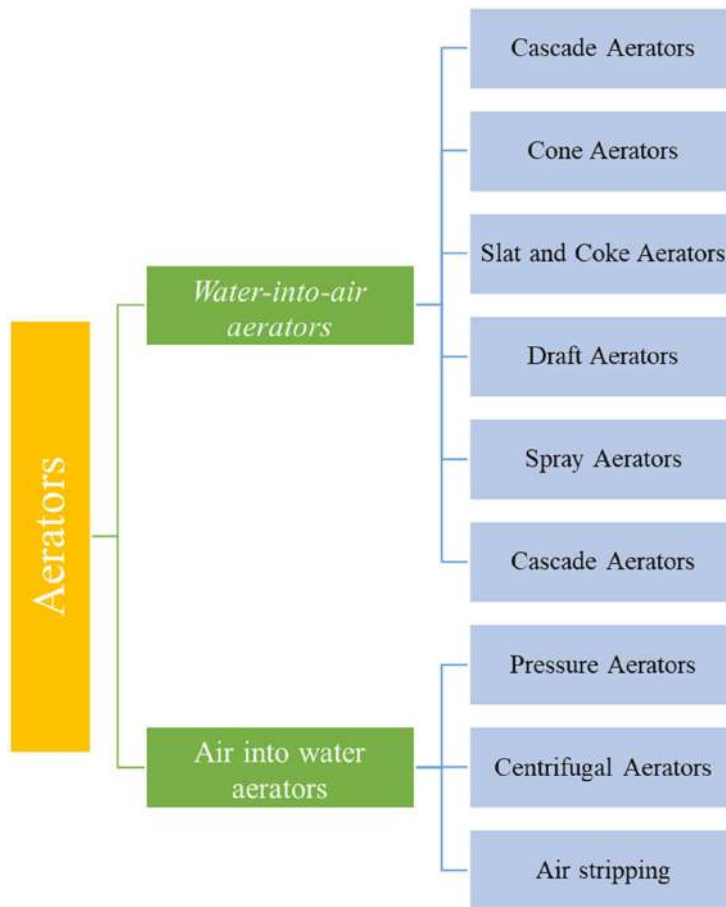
Aerators

Water-into-air aerators

Cascade Aerators

Cone Aerators

Slat and Coke Aerators

Draft Aerators

Spray Aerators

Cascade Aerators

Air into water aerators

Pressure Aerators

Centrifugal Aerators

Air stripping